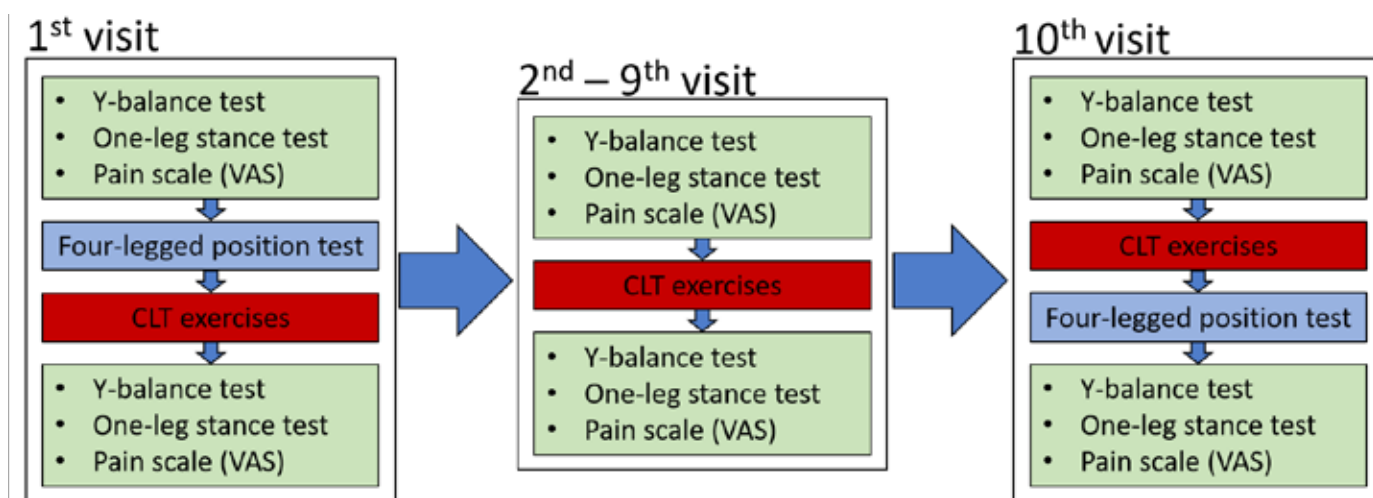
1$^{st}$ visit

- Y-balance test
- One-leg stance test
- Pain scale (VAS)

Four-legged position test

CLT exercises

- Y-balance test
- One-leg stance test
- Pain scale (VAS)

2$^{nd}$ – 9$^{th}$ visit

- Y-balance test
- One-leg stance test
- Pain scale (VAS)

CLT exercises

- Y-balance test
- One-leg stance test
- Pain scale (VAS)

10$^{th}$ visit

- Y-balance test
- One-leg stance test
- Pain scale (VAS)

CLT exercises

Four-legged position test

- Y-balance test
- One-leg stance test
- Pain scale (VAS)